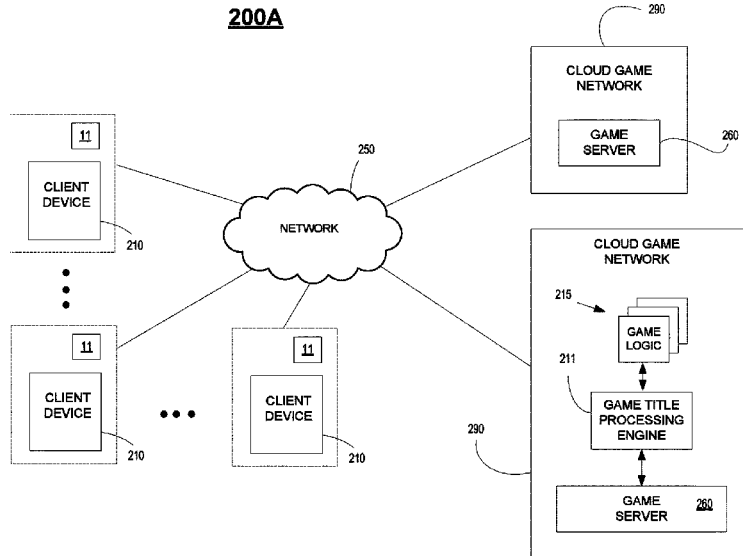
200A

290

CLOUD GAME NETWORK

GAME SERVER

260

250

11

CLIENT DEVICE

210

NETWORK

CLOUD GAME NETWORK

215

GAME LOGIC

211

11

11

CLIENT DEVICE

CLIENT DEVICE

GAME TITLE PROCESSING ENGINE

210

210

290

GAME SERVER

260